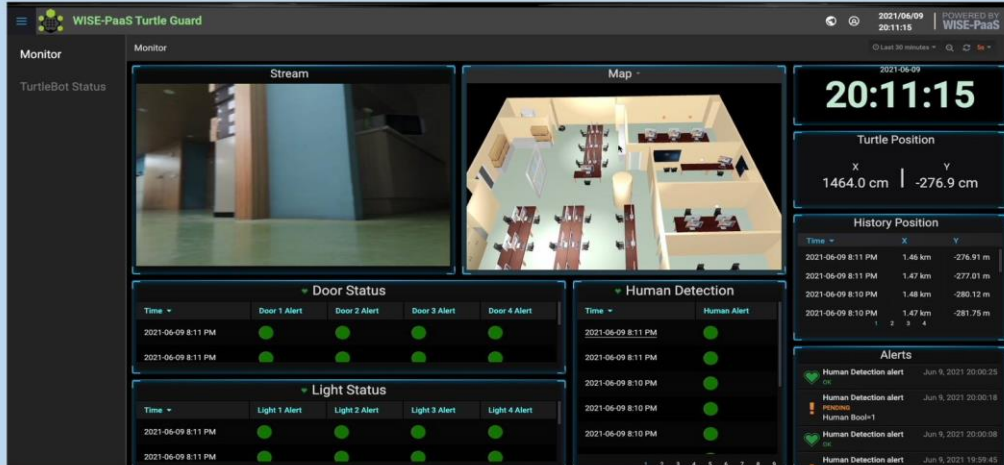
WISE-PaaS Turtle Guard

2021/06/09 20:11:15

POWERED BY WISE-PaaS

Monitor

TurtleBot Status

Monitor

Last 30 minutes

Stream

Map

2021-06-09

20:11:15

Turtle Position

X
1464.0 cm

Y
-276.9 cm

History Position

| Time | X | Y |
|---|---|---|
| 2021-06-09 8:11 PM | 1.46 km | -276.91 m |
| 2021-06-09 8:11 PM | 1.47 km | -277.01 m |
| 2021-06-09 8:10 PM | 1.48 km | -280.12 m |
| 2021-06-09 8:10 PM | 1.47 km | -281.75 m |

1 2 3 4

Door Status

| Time | Door 1 Alert | Door 2 Alert | Door 3 Alert | Door 4 Alert |
|---|---|---|---|---|
| 2021-06-09 8:11 PM | | | | |
| 2021-06-09 8:11 PM | | | | |

Light Status

| Time | Light 1 Alert | Light 2 Alert | Light 3 Alert | Light 4 Alert |
|---|---|---|---|---|
| 2021-06-09 8:11 PM | | | | |
| 2021-06-09 8:11 PM | | | | |

Human Detection

| Time | Human Alert |
|---|---|
| 2021-06-09 8:11 PM | |
| 2021-06-09 8:11 PM | |
| 2021-06-09 8:10 PM | |
| 2021-06-09 8:10 PM | |
| 2021-06-09 8:10 PM | |
| 2021-06-09 8:10 PM | |

Alerts

Human Detection alert Jun 9, 2021 20:00:25
OK

Human Detection alert Jun 9, 2021 20:00:18
PENDING
Human Bool=1

Human Detection alert Jun 9, 2021 20:00:08
OK

Human Detection alert Jun 9, 2021 19:59:45